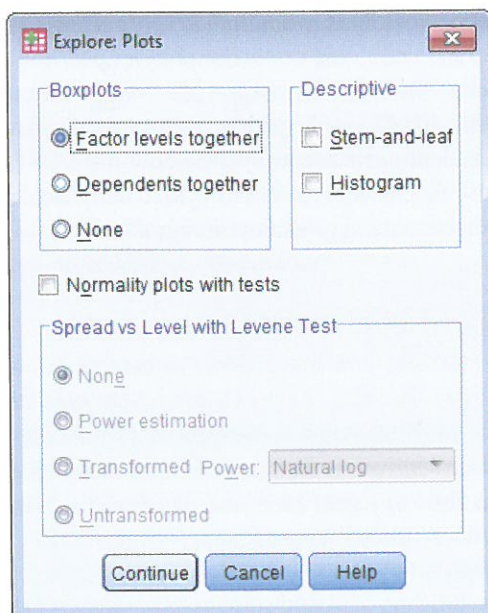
Explore: Plots

Boxplots
Factor levels together
Dependents together
None

Descriptive
Stem-and-leaf
Histogram

Normality plots with tests

Spread vs Level with Levene Test
None
Power estimation
Transformed Power: Natural log
Untransformed

Continue Cancel Help